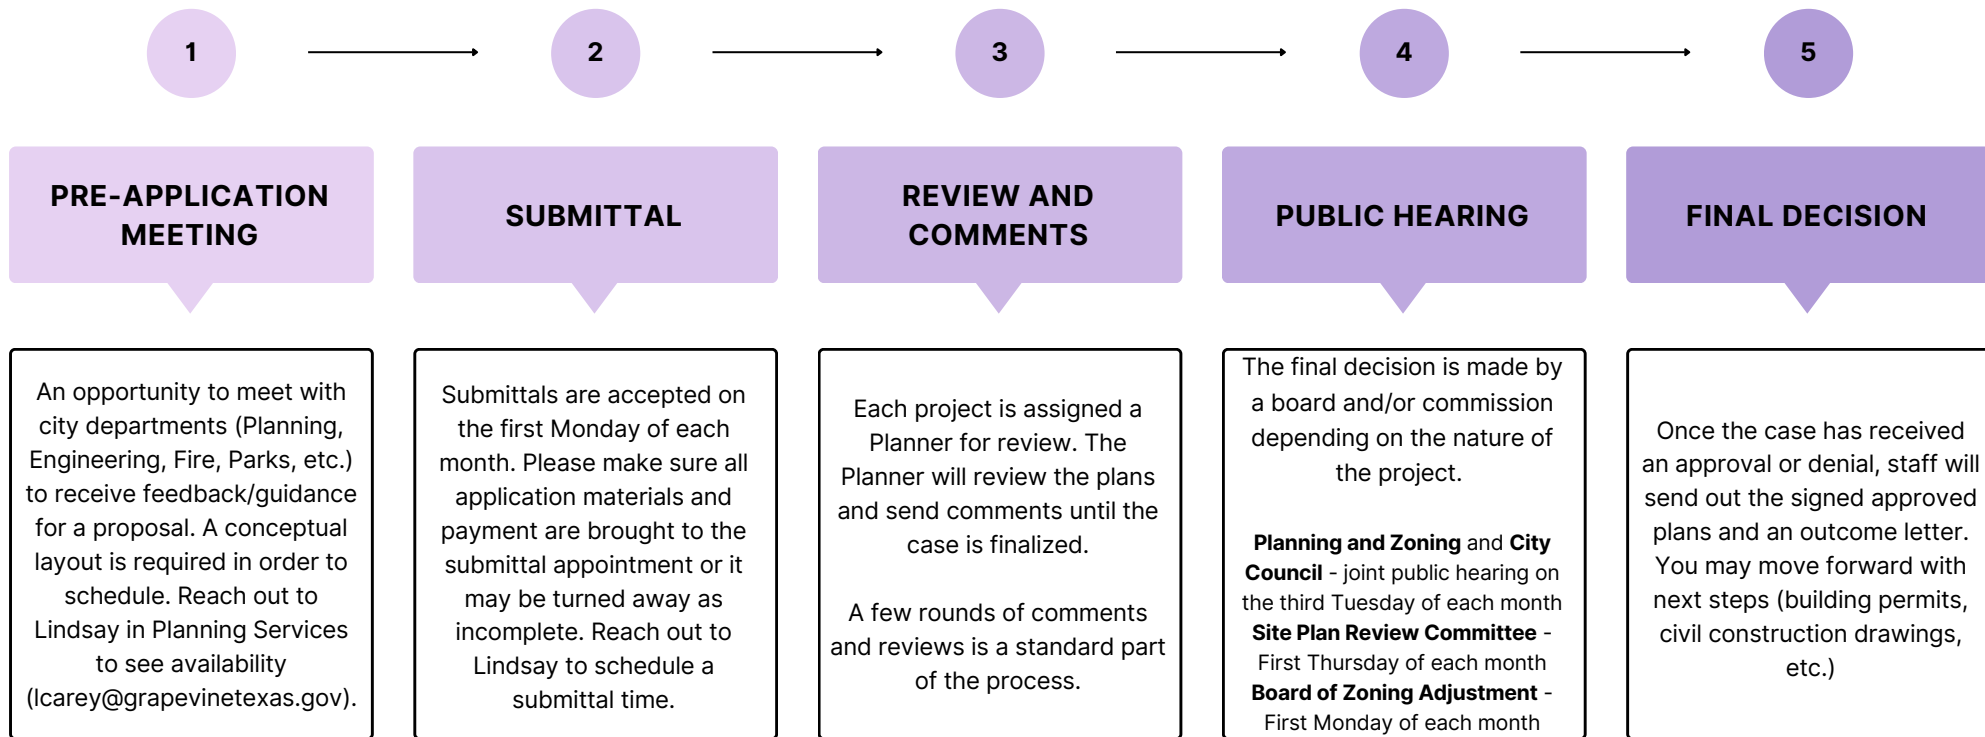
1

2

3

4

5

PRE-APPLICATION MEETING

SUBMITTAL

REVIEW AND COMMENTS

PUBLIC HEARING

FINAL DECISION

An opportunity to meet with city departments (Planning, Engineering, Fire, Parks, etc.) to receive feedback/guidance for a proposal. A conceptual layout is required in order to schedule. Reach out to Lindsay in Planning Services to see availability (lcarey@grapevinetexas.gov).

Submittals are accepted on the first Monday of each month. Please make sure all application materials and payment are brought to the submittal appointment or it may be turned away as incomplete. Reach out to Lindsay to schedule a submittal time.

Each project is assigned a Planner for review. The Planner will review the plans and send comments until the case is finalized.

A few rounds of comments and reviews is a standard part of the process.

The final decision is made by a board and/or commission depending on the nature of the project.

**Planning and Zoning** and **City Council** - joint public hearing on the third Tuesday of each month
**Site Plan Review Committee** - First Thursday of each month
**Board of Zoning Adjustment** - First Monday of each month

Once the case has received an approval or denial, staff will send out the signed approved plans and an outcome letter. You may move forward with next steps (building permits, civil construction drawings, etc.)